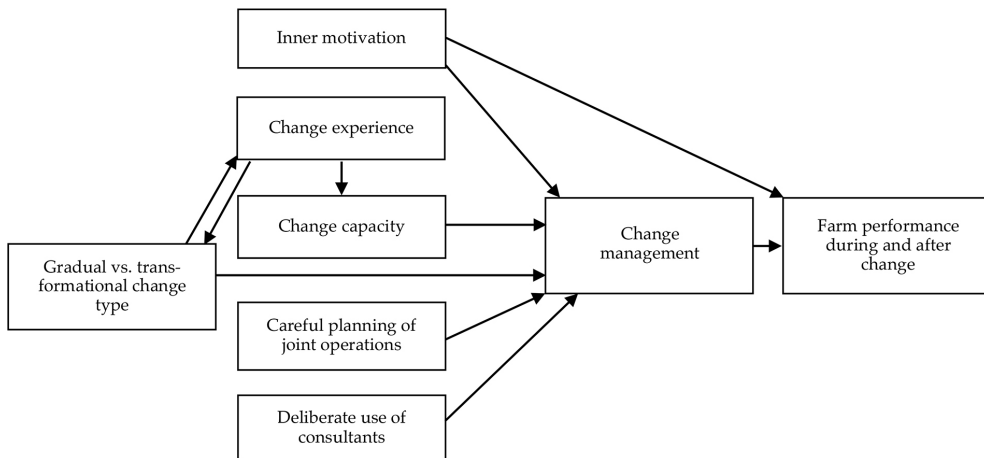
Inner motivation

Change experience

Change capacity

Gradual vs. transformational change type

Careful planning of joint operations

Deliberate use of consultants

Change management

Farm performance during and after change